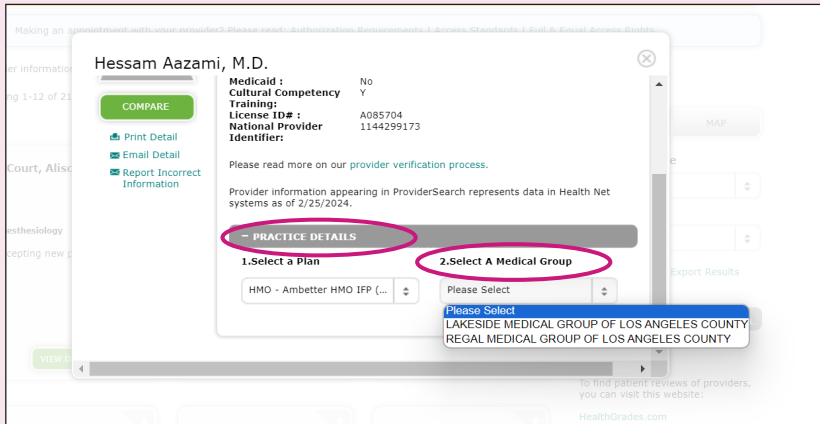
Making an appointment with your provider? Please read: Authorization Requirements | Access Standards | Full & Equal Access Rights

er information

ng 1-12 of 21

Court, Aliso

esthesiology

cepting new p

VIEW D

MAP

e

Export Results

To find patient reviews of providers, you can visit this website:

HealthGrades.com

Hessam Aazami, M.D.

COMPARE

Print Detail

Email Detail

Report Incorrect Information

| | |
|---|---|
| Medicaid : | No |
| Cultural Competency Training: | Y |
| License ID# : | A085704 |
| National Provider Identifier: | 1144299173 |

Please read more on our provider verification process.

Provider information appearing in ProviderSearch represents data in Health Net systems as of 2/25/2024.

− PRACTICE DETAILS

1.Select a Plan

HMO - Ambetter HMO IFP (...

2.Select A Medical Group

Please Select

Please Select
LAKESIDE MEDICAL GROUP OF LOS ANGELES COUNTY
REGAL MEDICAL GROUP OF LOS ANGELES COUNTY